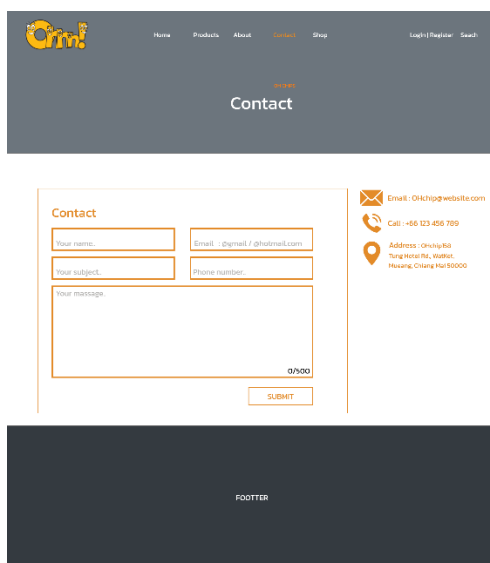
Ohm!

Home Products About Contact Shop

Login | Register Seach

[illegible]

Contact

Contact

Your name.

Email : @gmail / @hotmail.com

Your subject.

Phone number.

Your massage.

0/500

SUBMIT

Email : OHchip@website.com

Call : +66 123 456 789

Address : OHchip 158 Tung Hotel Rd., WatKet, Mueang, Chiang Mai 50000

FOOTTER